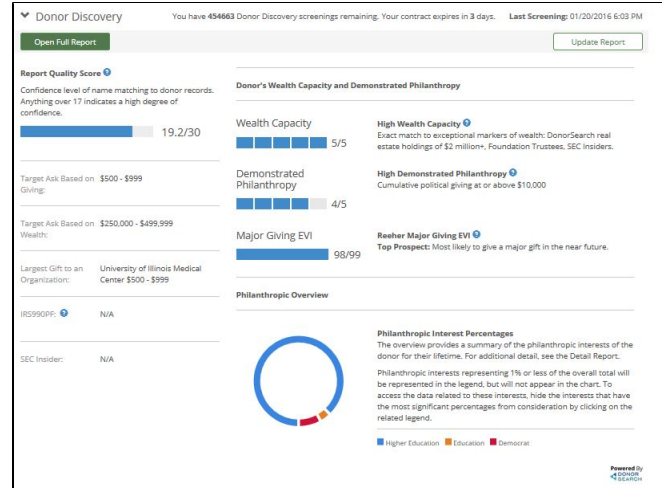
Donor Discovery

You have 454663 Donor Discovery screenings remaining. Your contract expires in 3 days. Last Screening: 01/20/2016 6:03 PM

Open Full Report

Update Report

Report Quality Score

Confidence level of name matching to donor records. Anything over 17 indicates a high degree of confidence.

19.2/30

Target Ask Based on Giving: $500 - $999

Target Ask Based on Wealth: $250,000 - $499,999

Largest Gift to an Organization: University of Illinois Medical Center $500 - $999

IRS990PF: N/A

SEC Insider: N/A

Donor's Wealth Capacity and Demonstrated Philanthropy

Wealth Capacity

5/5

High Wealth Capacity

Exact match to exceptional markers of wealth: DonorSearch real estate holdings of $2 million+, Foundation Trustees, SEC Insiders.

Demonstrated Philanthropy

4/5

High Demonstrated Philanthropy

Cumulative political giving at or above $10,000

Major Giving EVI

98/99

Reeher Major Giving EVI

Top Prospect: Most likely to give a major gift in the near future.

Philanthropic Overview

Philanthropic Interest Percentages

The overview provides a summary of the philanthropic interests of the donor for their lifetime. For additional detail, see the Detail Report.

Philanthropic interests representing 1% or less of the overall total will be represented in the legend, but will not appear in the chart. To access the data related to these interests, hide the interests that have the most significant percentages from consideration by clicking on the related legend.

Higher Education Education Democrat

Powered By DONOR SEARCH